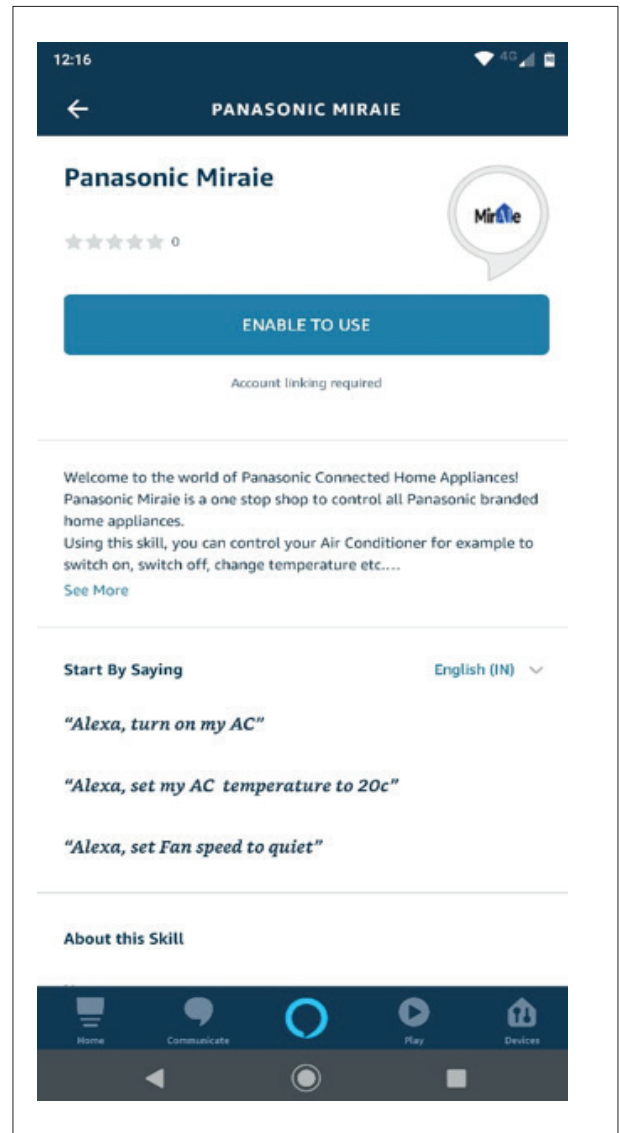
12:16

PANASONIC MIRAIE

Panasonic Miraie

Miraie

0

ENABLE TO USE

Account linking required

Welcome to the world of Panasonic Connected Home Appliances! Panasonic Miraie is a one stop shop to control all Panasonic branded home appliances.
Using this skill, you can control your Air Conditioner for example to switch on, switch off, change temperature etc....
See More

Start By Saying

English (IN)

"Alexa, turn on my AC"

"Alexa, set my AC temperature to 20c"

"Alexa, set Fan speed to quiet"

About this Skill

Home Communicate Play Devices